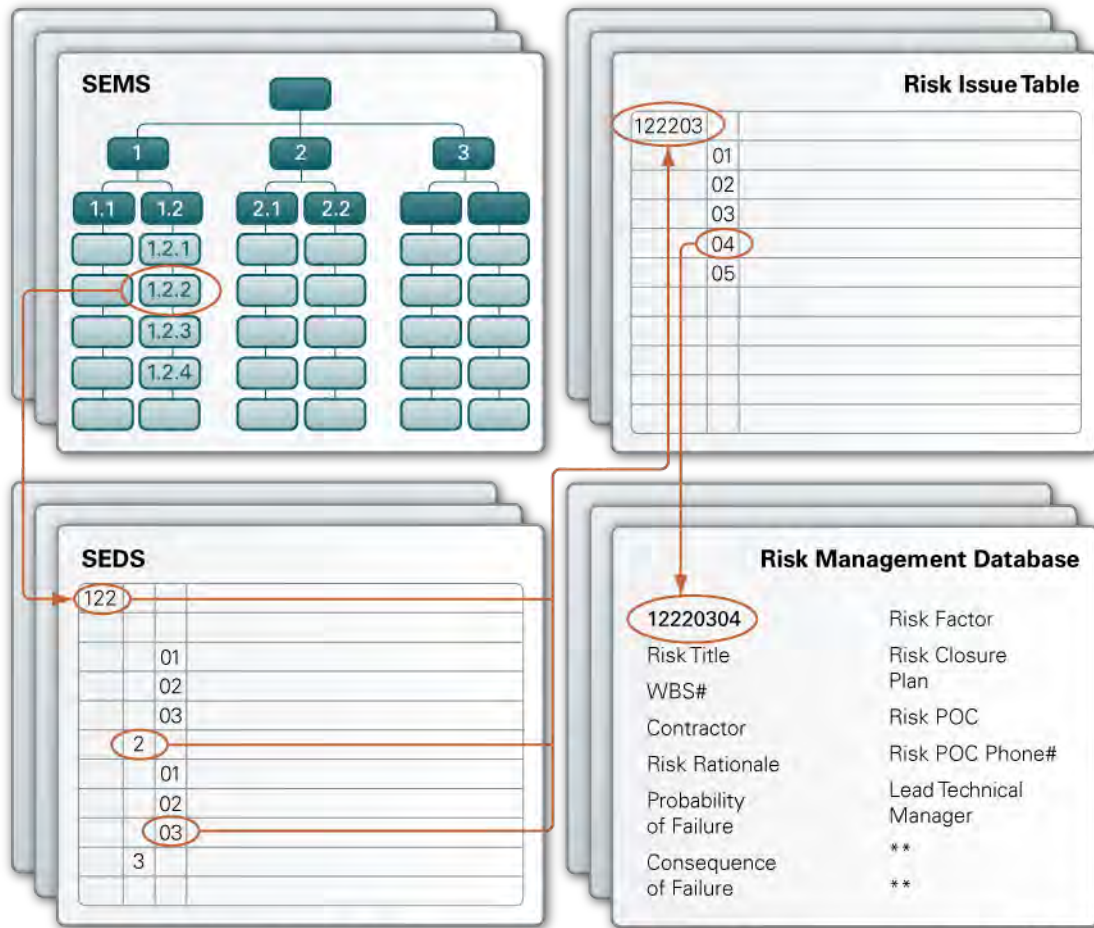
SEMS

1
2
3
1.1
1.2
2.1
2.2
1.2.1
1.2.2
1.2.3
1.2.4

Risk Issue Table

122203
01
02
03
04
05

SEDS

122
01
02
03
2
01
02
03
3

Risk Management Database

12220304
Risk Title
WBS#
Contractor
Risk Rationale
Probability of Failure
Consequence of Failure

Risk Factor
Risk Closure Plan
Risk POC
Risk POC Phone#
Lead Technical Manager
**
**